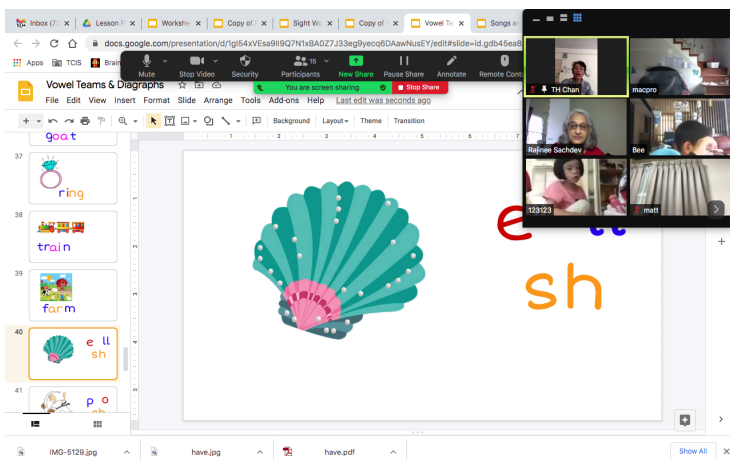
Inbox (7 | Lesson P | Workshe | Copy of | Sight W | Copy of | Vowel Te | Songs a

docs.google.com/presentation/d/1gl54xVEsa9lI9Q7N1xBA0Z7J33eg9yecq6DAawNusEY/edit#slide=id.gdb45ea8

Apps | TCIS | Brain

Mute | Stop Video | Security | Participants 15 | New Share | Pause Share | Annotate | Remote Cont

You are screen sharing | Stop Share

Vowel Teams & Diagraphs

File Edit View Insert Format Slide Arrange Tools Add-ons Help Last edit was seconds ago

Background | Layout | Theme | Transition

goat

37 ring

38 train

39 farm

40 e ll sh

41 p o sh

e ll

sh

TH Chan | macpro

Rajinee Sachdev | Bee

123123 | matt

IMG-5129.jpg | have.jpg | have.pdf | Show All